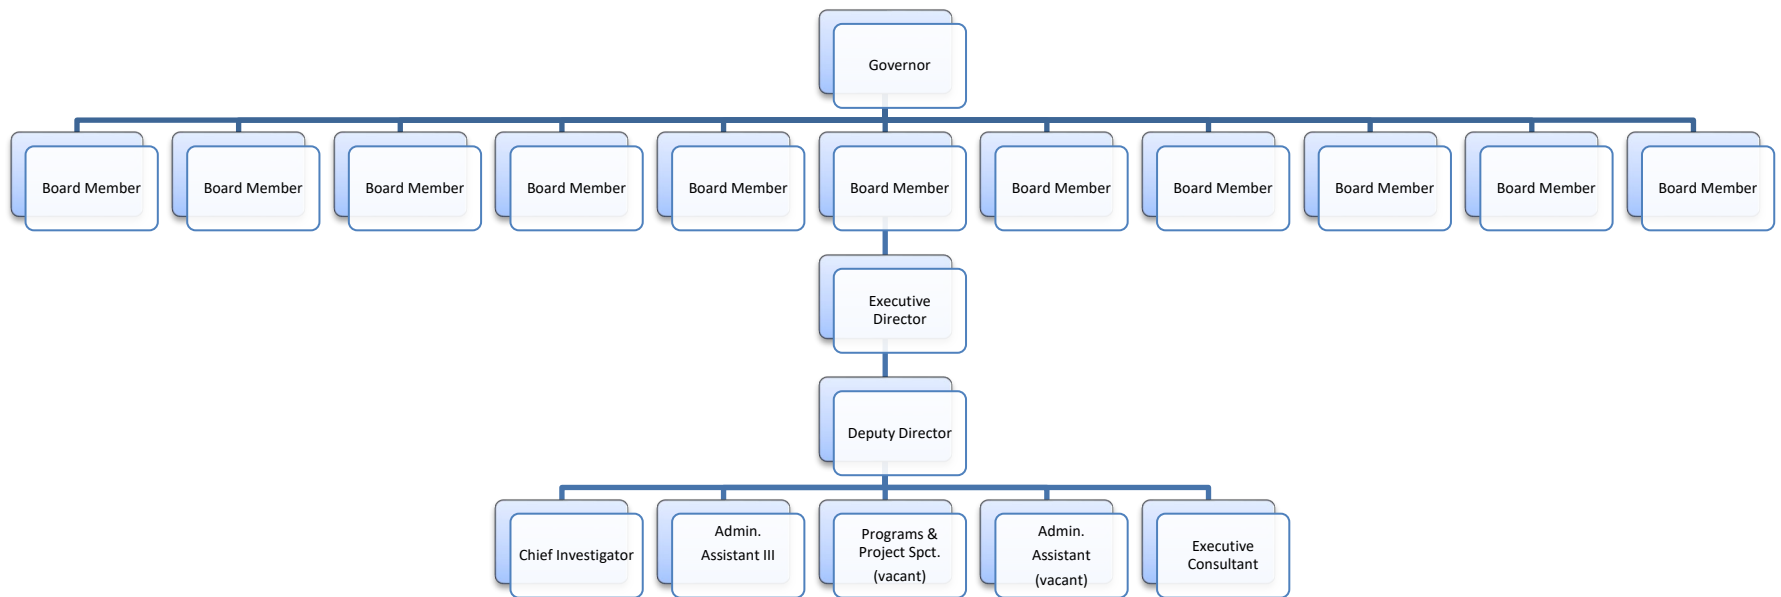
Governor

Board Member

Board Member

Board Member

Board Member

Board Member

Board Member

Board Member

Board Member

Board Member

Board Member

Board Member

Executive Director

Deputy Director

Chief Investigator

Admin. Assistant III

Programs & Project Spct. (vacant)

Admin. Assistant (vacant)

Executive Consultant